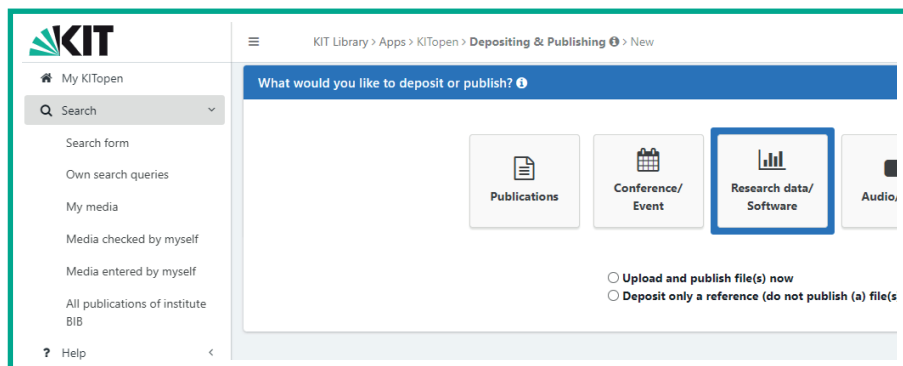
KIT

My KITopen

Search

Search form

Own search queries

My media

Media checked by myself

Media entered by myself

All publications of institute BIB

Help

KIT Library > Apps > KITopen > Depositing & Publishing > New

What would you like to deposit or publish?

Publications

Conference/ Event

Research data/ Software

Audio/

Upload and publish file(s) now

Deposit only a reference (do not publish (a) file(s